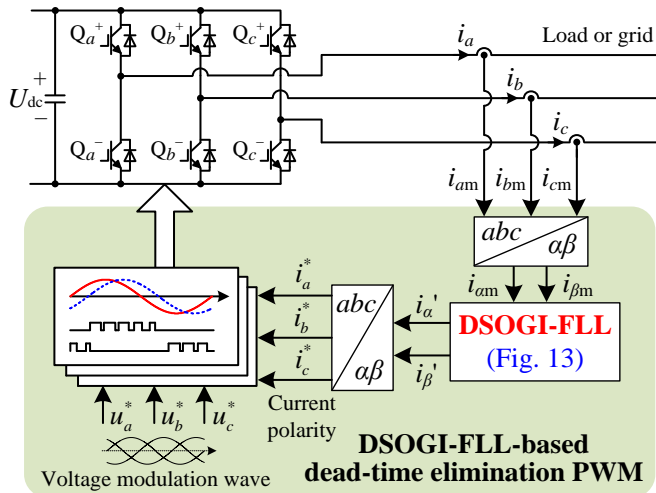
$Q_a^+$ $Q_b^+$ $Q_c^+$

$i_a$ Load or grid

$U_{dc}$ + −

$i_b$

$i_c$

$Q_a^-$ $Q_b^-$ $Q_c^-$

$i_{am}$ $i_{bm}$ $i_{cm}$

$abc$ / $\alpha\beta$

$i_{\alpha m}$ $i_{\beta m}$

$i_a^*$

$i_b^*$

$i_c^*$

$abc$ / $\alpha\beta$

$i_\alpha'$

$i_\beta'$

DSOGI-FLL
(Fig. 13)

$u_a^*$ $u_b^*$ $u_c^*$

Current polarity

Voltage modulation wave

DSOGI-FLL-based
dead-time elimination PWM